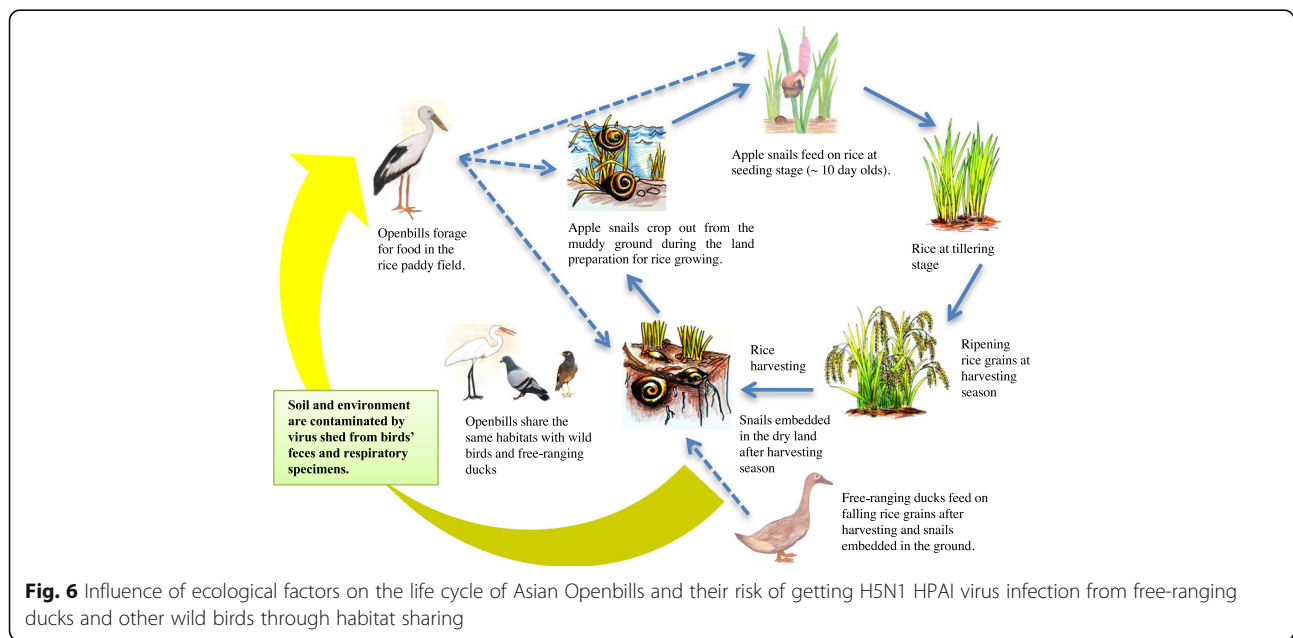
Openbills forage for food in the rice paddy field.

Apple snails crop out from the muddy ground during the land preparation for rice growing.

Apple snails feed on rice at seeding stage (~ 10 day olds).

Rice at tillering stage

Ripening rice grains at harvesting season

Rice harvesting

Snails embedded in the dry land after harvesting season

Openbills share the same habitats with wild birds and free-ranging ducks

Soil and environment are contaminated by virus shed from birds' feces and respiratory specimens.

Free-ranging ducks feed on falling rice grains after harvesting and snails embedded in the ground.

**Fig. 6** Influence of ecological factors on the life cycle of Asian Openbills and their risk of getting H5N1 HPAI virus infection from free-ranging ducks and other wild birds through habitat sharing